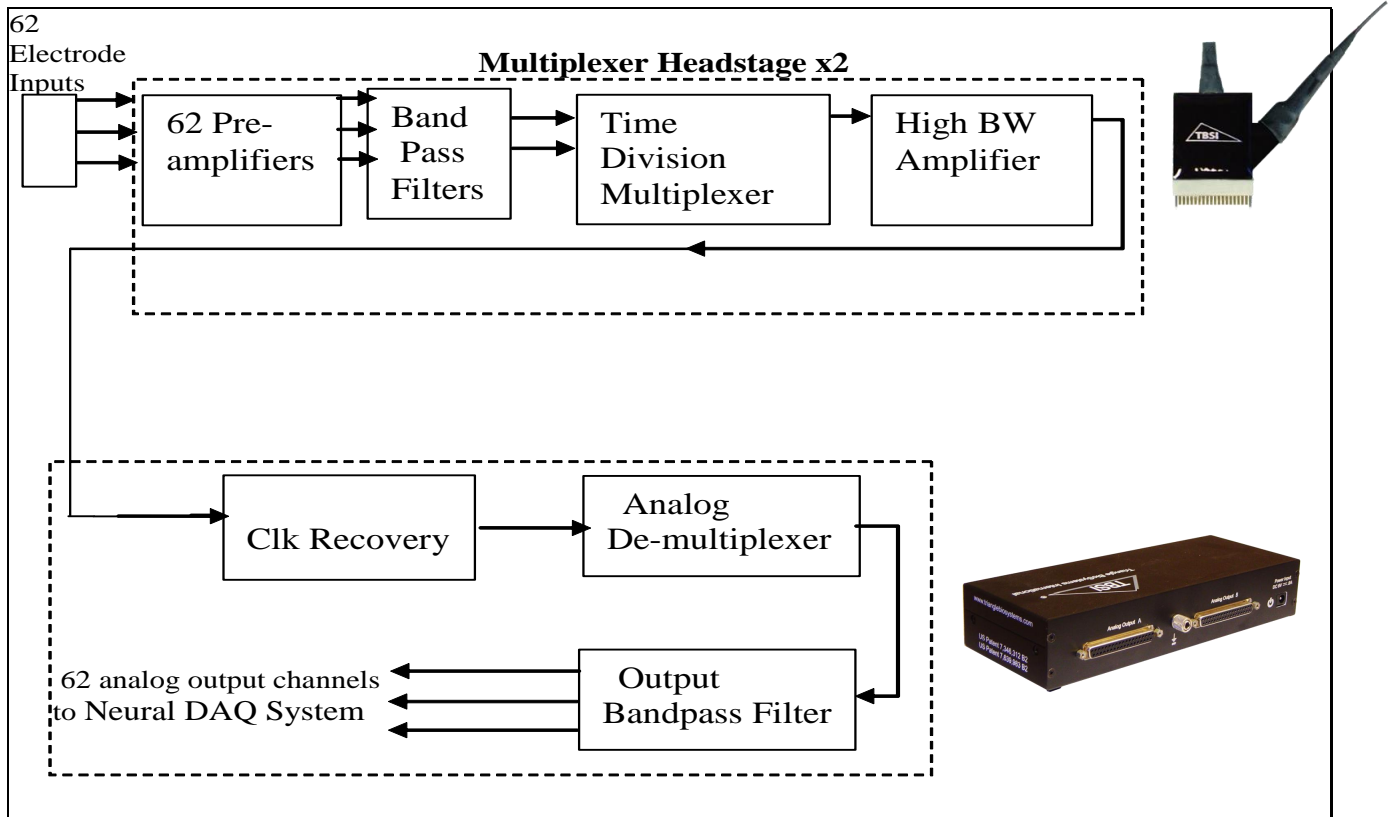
62 Electrode Inputs

Multiplexer Headstage x2

62 Pre-amplifiers

Band Pass Filters

Time Division Multiplexer

High BW Amplifier

TBSI

Clk Recovery

Analog De-multiplexer

62 analog output channels to Neural DAQ System

Output Bandpass Filter

www.trianglebiosystems.com

TBSI

Analog Output A

Analog Output B

Power Input

US Patent 7,346,312 B2
US Patent 7,609,883 B2